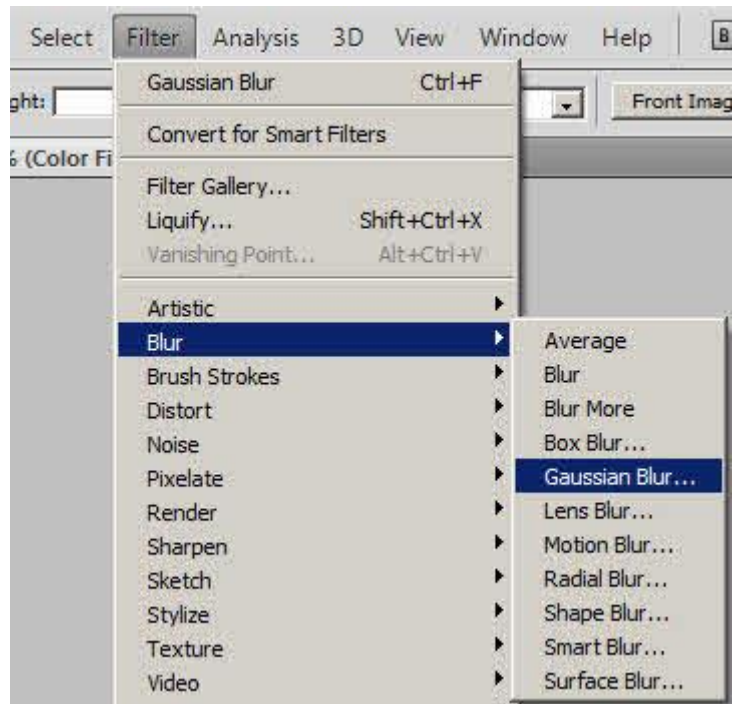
Select Filter Analysis 3D View Window Help B

ght: Front Imag

% (Color Fi

Gaussian Blur Ctrl+F

Convert for Smart Filters

Filter Gallery...
Liquify... Shift+Ctrl+X
Vanishing Point... Alt+Ctrl+V

Artistic
Blur
Brush Strokes
Distort
Noise
Pixelate
Render
Sharpen
Sketch
Stylize
Texture
Video

Average
Blur
Blur More
Box Blur...
Gaussian Blur...
Lens Blur...
Motion Blur...
Radial Blur...
Shape Blur...
Smart Blur...
Surface Blur...